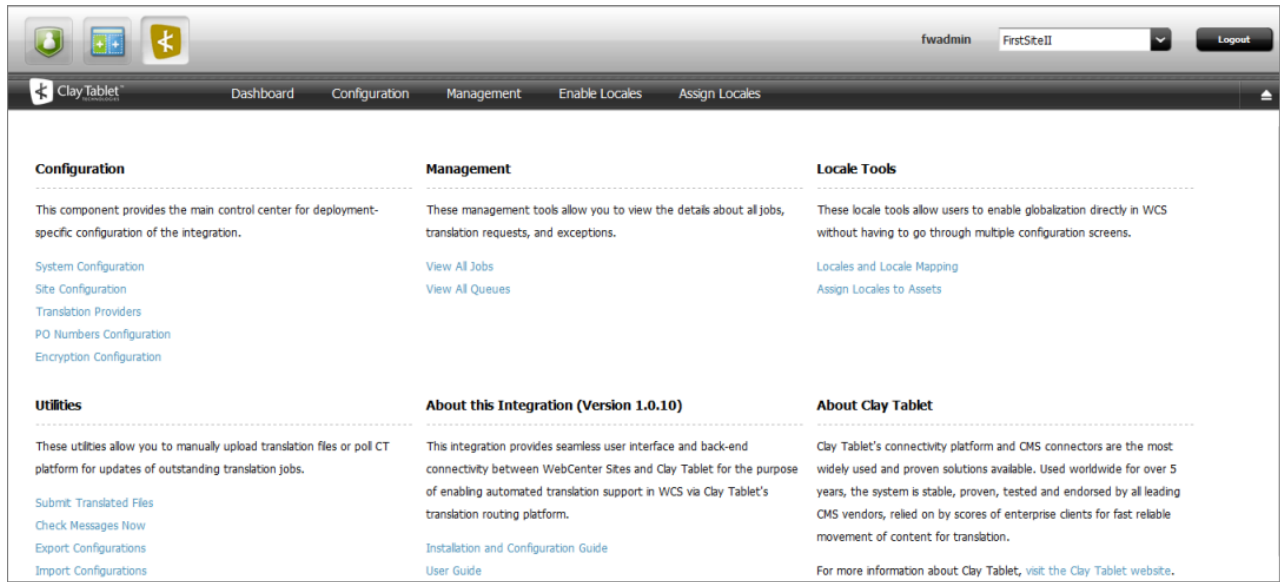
fwadmin FirstSiteII Logout

Clay Tablet TECHNOLOGIES

Dashboard Configuration Management Enable Locales Assign Locales

Configuration

This component provides the main control center for deployment-specific configuration of the integration.

System Configuration
Site Configuration
Translation Providers
PO Numbers Configuration
Encryption Configuration

Management

These management tools allow you to view the details about all jobs, translation requests, and exceptions.

View All Jobs
View All Queues

Locale Tools

These locale tools allow users to enable globalization directly in WCS without having to go through multiple configuration screens.

Locales and Locale Mapping
Assign Locales to Assets

Utilities

These utilities allow you to manually upload translation files or poll CT platform for updates of outstanding translation jobs.

Submit Translated Files
Check Messages Now
Export Configurations
Import Configurations

About this Integration (Version 1.0.10)

This integration provides seamless user interface and back-end connectivity between WebCenter Sites and Clay Tablet for the purpose of enabling automated translation support in WCS via Clay Tablet's translation routing platform.

Installation and Configuration Guide
User Guide

About Clay Tablet

Clay Tablet's connectivity platform and CMS connectors are the most widely used and proven solutions available. Used worldwide for over 5 years, the system is stable, proven, tested and endorsed by all leading CMS vendors, relied on by scores of enterprise clients for fast reliable movement of content for translation.

For more information about Clay Tablet, visit the Clay Tablet website.